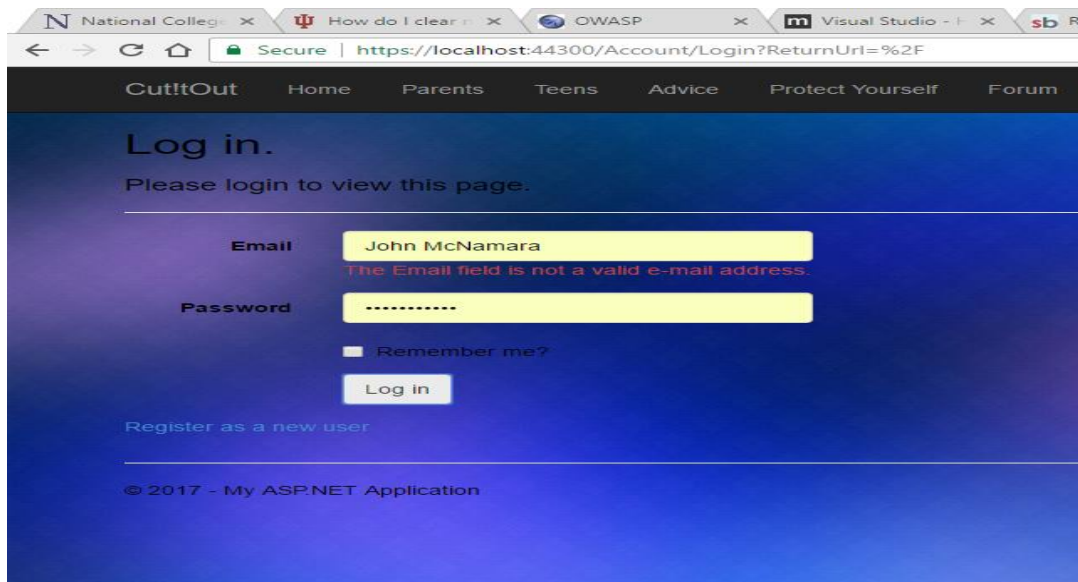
National College ×
How do I clear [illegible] ×
OWASP ×
Visual Studio - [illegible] ×
sb R

Secure | https://localhost:44300/Account/Login?ReturnUrl=%2F

Cut!tOut Home Parents Teens Advice Protect Yourself Forum

Log in.

Please login to view this page.

Email John McNamara

The Email field is not a valid e-mail address.

Password ••••••••••••

Remember me?

Log in

Register as a new user

© 2017 - My ASP.NET Application